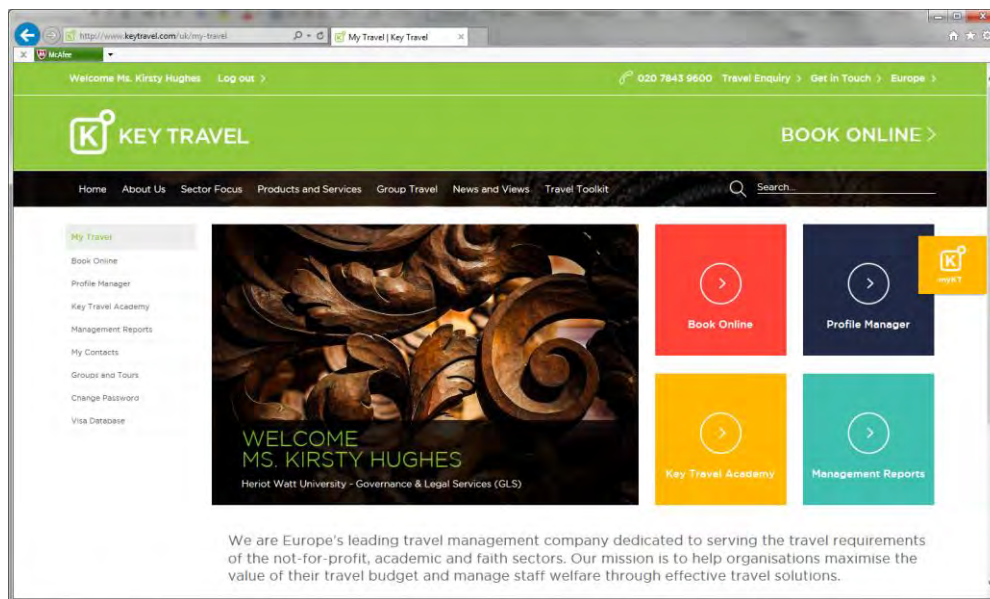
http://www.keytravel.com/uk/my-travel

My Travel | Key Travel

McAfee

Welcome Ms. Kirsty Hughes   Log out >

020 7843 9600   Travel Enquiry >   Get in Touch >   Europe >

K KEY TRAVEL

BOOK ONLINE >

Home   About Us   Sector Focus   Products and Services   Group Travel   News and Views   Travel Toolkit

Search...

My Travel
Book Online
Profile Manager
Key Travel Academy
Management Reports
My Contacts
Groups and Tours
Change Password
Visa Database

WELCOME
MS. KIRSTY HUGHES
Heriot Watt University - Governance & Legal Services (GLS)

Book Online

Profile Manager

myKT

Key Travel Academy

Management Reports

We are Europe's leading travel management company dedicated to serving the travel requirements of the not-for-profit, academic and faith sectors. Our mission is to help organisations maximise the value of their travel budget and manage staff welfare through effective travel solutions.